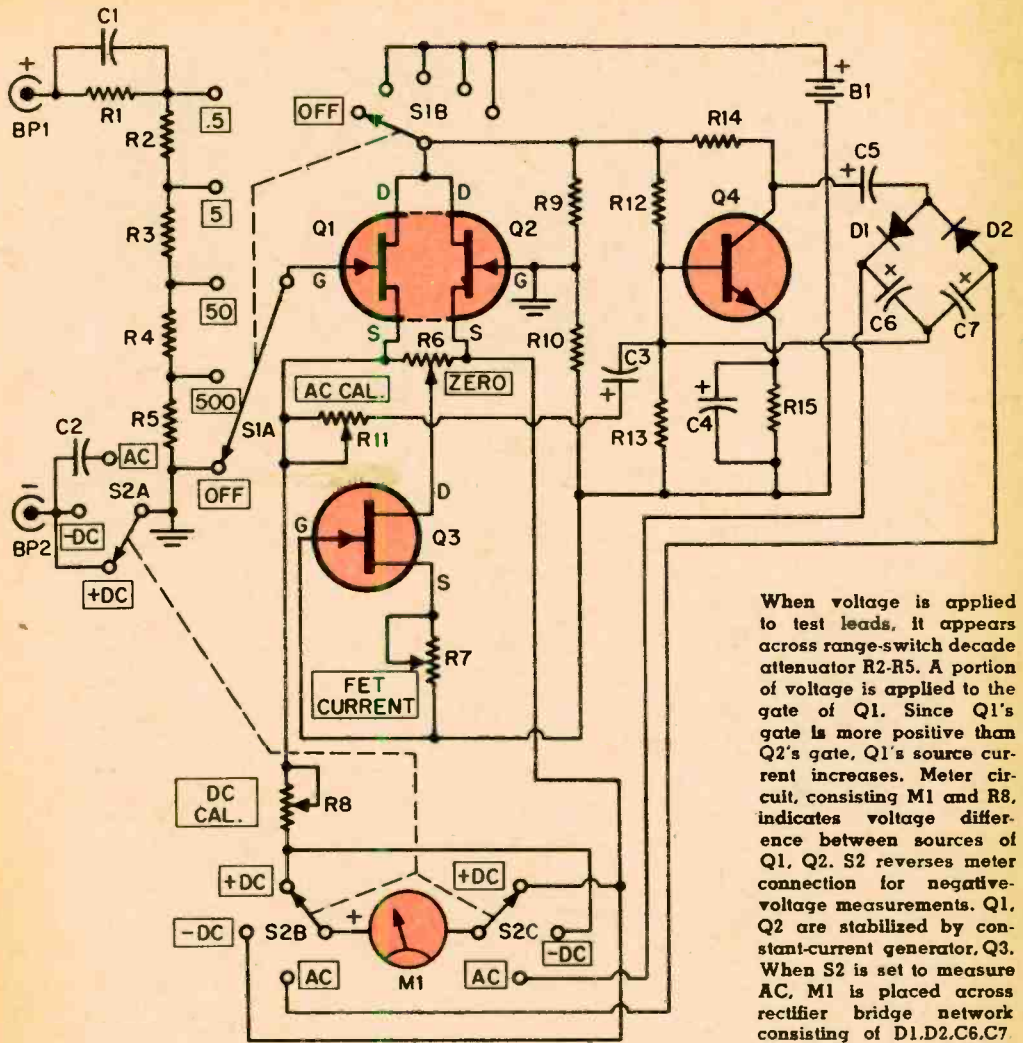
C1
+
BP1
R1
R2
.5
5
R3
50
R4
500
R5
C2
AC
OFF
S1A
-
BP2
-DC
S2A
+DC
OFF
S1B
D
D
Q1
Q2
G
G
S
R6
S
ZERO
AC CAL.
R11
D
G
Q3
S
R7
FET CURRENT
DC CAL.
R8
+DC
+DC
+
-DC
S2B
S2C
-DC
AC
M1
AC
R9
R10
R12
Q4
R14
+
B1
C5
+
D1
D2
C6
C7
C3
+
+
C4
R15
R13

When voltage is applied to test leads, it appears across range-switch decade attenuator R2-R5. A portion of voltage is applied to the gate of Q1. Since Q1's gate is more positive than Q2's gate, Q1's source current increases. Meter circuit, consisting M1 and R8, indicates voltage difference between sources of Q1, Q2. S2 reverses meter connection for negative-voltage measurements. Q1, Q2 are stabilized by constant-current generator, Q3. When S2 is set to measure AC, M1 is placed across rectifier bridge network consisting of D1,D2,C6,C7.